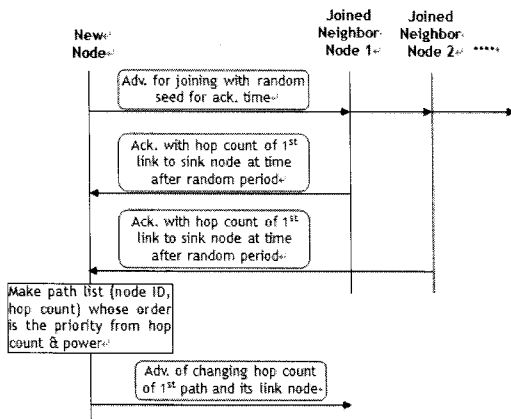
New Node

Joined Neighbor Node 1

Joined Neighbor Node 2

.....

Adv. for joining with random seed for ack. time

Ack. with hop count of 1$^{st}$ link to sink node at time after random period

Ack. with hop count of 1$^{st}$ link to sink node at time after random period

Make path list {node ID, hop count} whose order is the priority from hop count & power

Adv. of changing hop count of 1$^{st}$ path and its link node